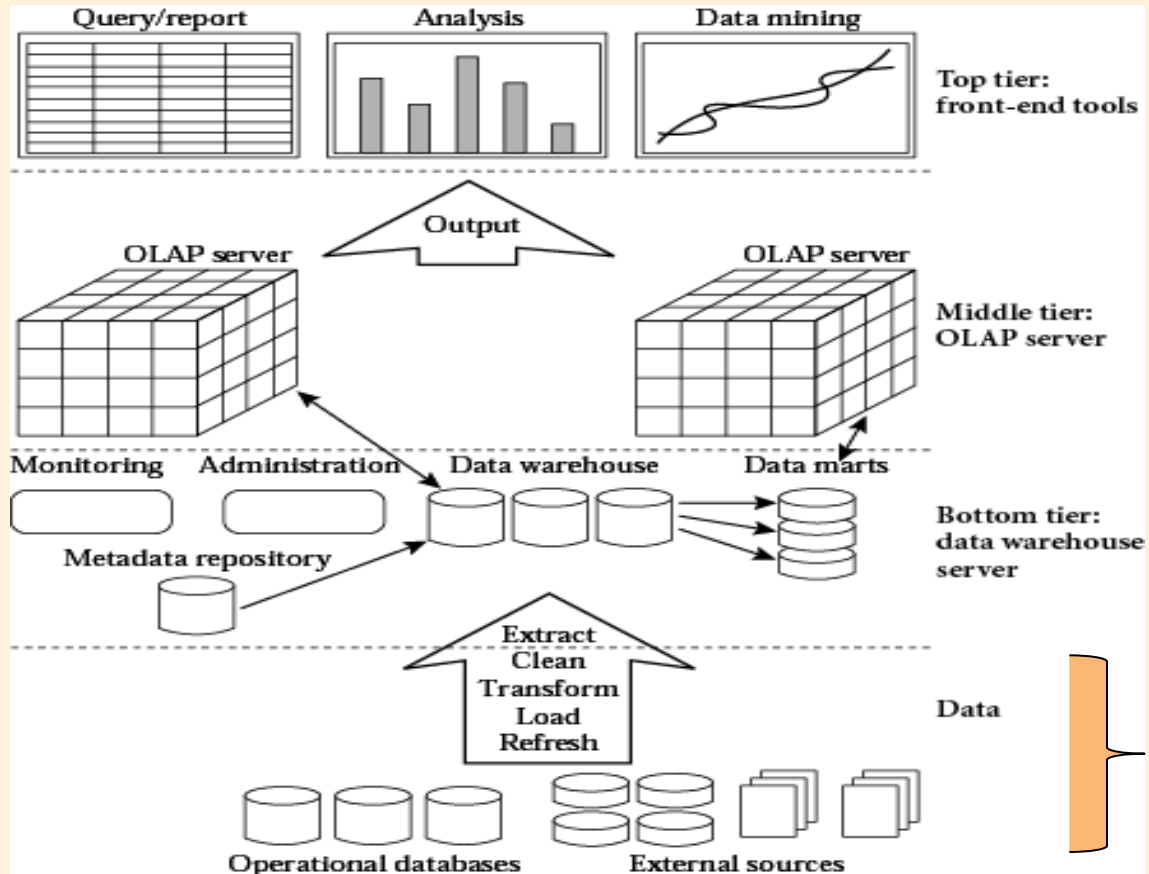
Query/report

Analysis

Data mining

Top tier: front-end tools

Output

OLAP server

OLAP server

Middle tier: OLAP server

Monitoring

Administration

Data warehouse

Data marts

Bottom tier: data warehouse server

Metadata repository

Extract
Clean
Transform
Load
Refresh

Data

Operational databases

External sources